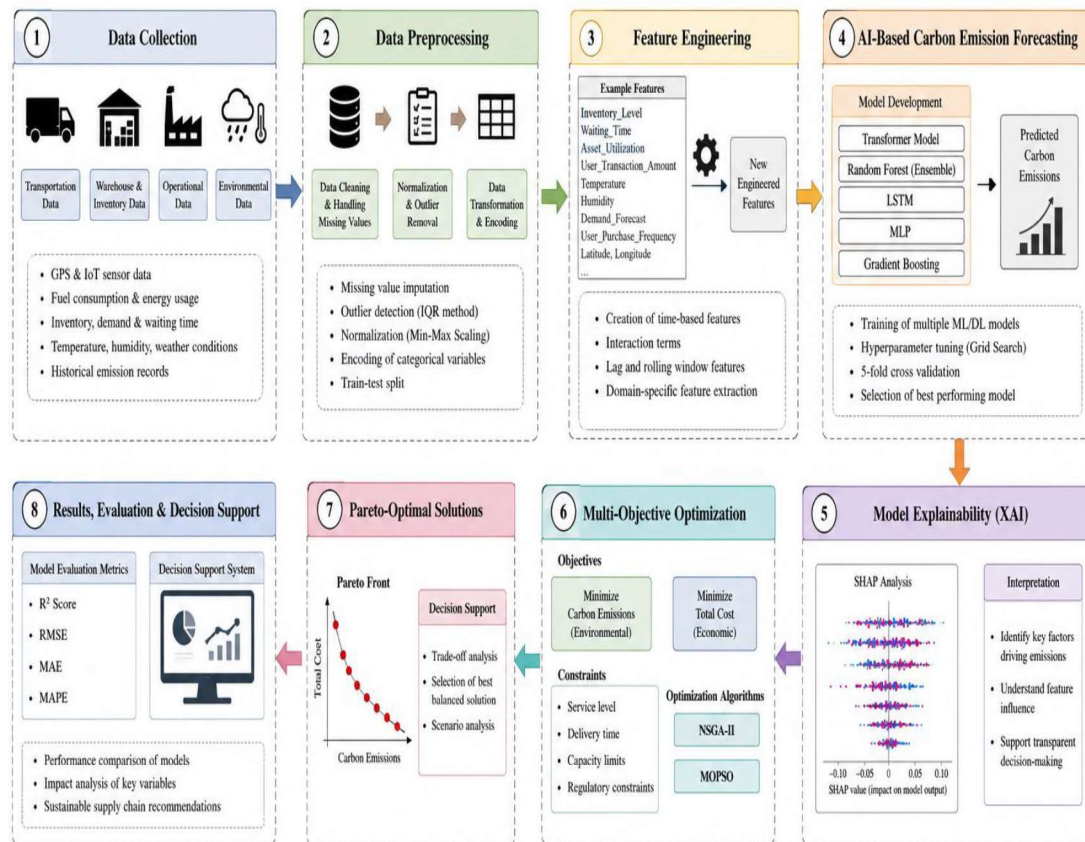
1 Data Collection

Transportation Data

Warehouse & Inventory Data

Operational Data

Environmental Data

- GPS & IoT sensor data
- Fuel consumption & energy usage
- Inventory, demand & waiting time
- Temperature, humidity, weather conditions
- Historical emission records

2 Data Preprocessing

Data Cleaning & Handling Missing Values

Normalization & Outlier Removal

Data Transformation & Encoding

- Missing value imputation
- Outlier detection (IQR method)
- Normalization (Min-Max Scaling)
- Encoding of categorical variables
- Train-test split

3 Feature Engineering

Example Features
Inventory_Level
Waiting_Time
Asset_Utilization
User_Transaction_Amount
Temperature
Humidity
Demand_Forecast
User_Purchase_Frequency
Latitude, Longitude
...

New Engineered Features

- Creation of time-based features
- Interaction terms
- Lag and rolling window features
- Domain-specific feature extraction

4 AI-Based Carbon Emission Forecasting

Model Development

Transformer Model

Random Forest (Ensemble)

LSTM

MLP

Gradient Boosting

Predicted Carbon Emissions

- Training of multiple ML/DL models
- Hyperparameter tuning (Grid Search)
- 5-fold cross validation
- Selection of best performing model

8 Results, Evaluation & Decision Support

Model Evaluation Metrics
- $R^2$ Score
- RMSE
- MAE
- MAPE

Decision Support System

- Performance comparison of models
- Impact analysis of key variables
- Sustainable supply chain recommendations

7 Pareto-Optimal Solutions

Pareto Front

Total Cost

Carbon Emissions

Decision Support
- Trade-off analysis
- Selection of best balanced solution
- Scenario analysis

6 Multi-Objective Optimization

Objectives

Minimize Carbon Emissions (Environmental)

Minimize Total Cost (Economic)

Constraints
- Service level
- Delivery time
- Capacity limits
- Regulatory constraints

Optimization Algorithms

NSGA-II

MOPSO

5 Model Explainability (XAI)

SHAP Analysis

-0.10 -0.05 0 0.05 0.10

SHAP value (impact on model output)

Interpretation
- Identify key factors driving emissions
- Understand feature influence
- Support transparent decision-making